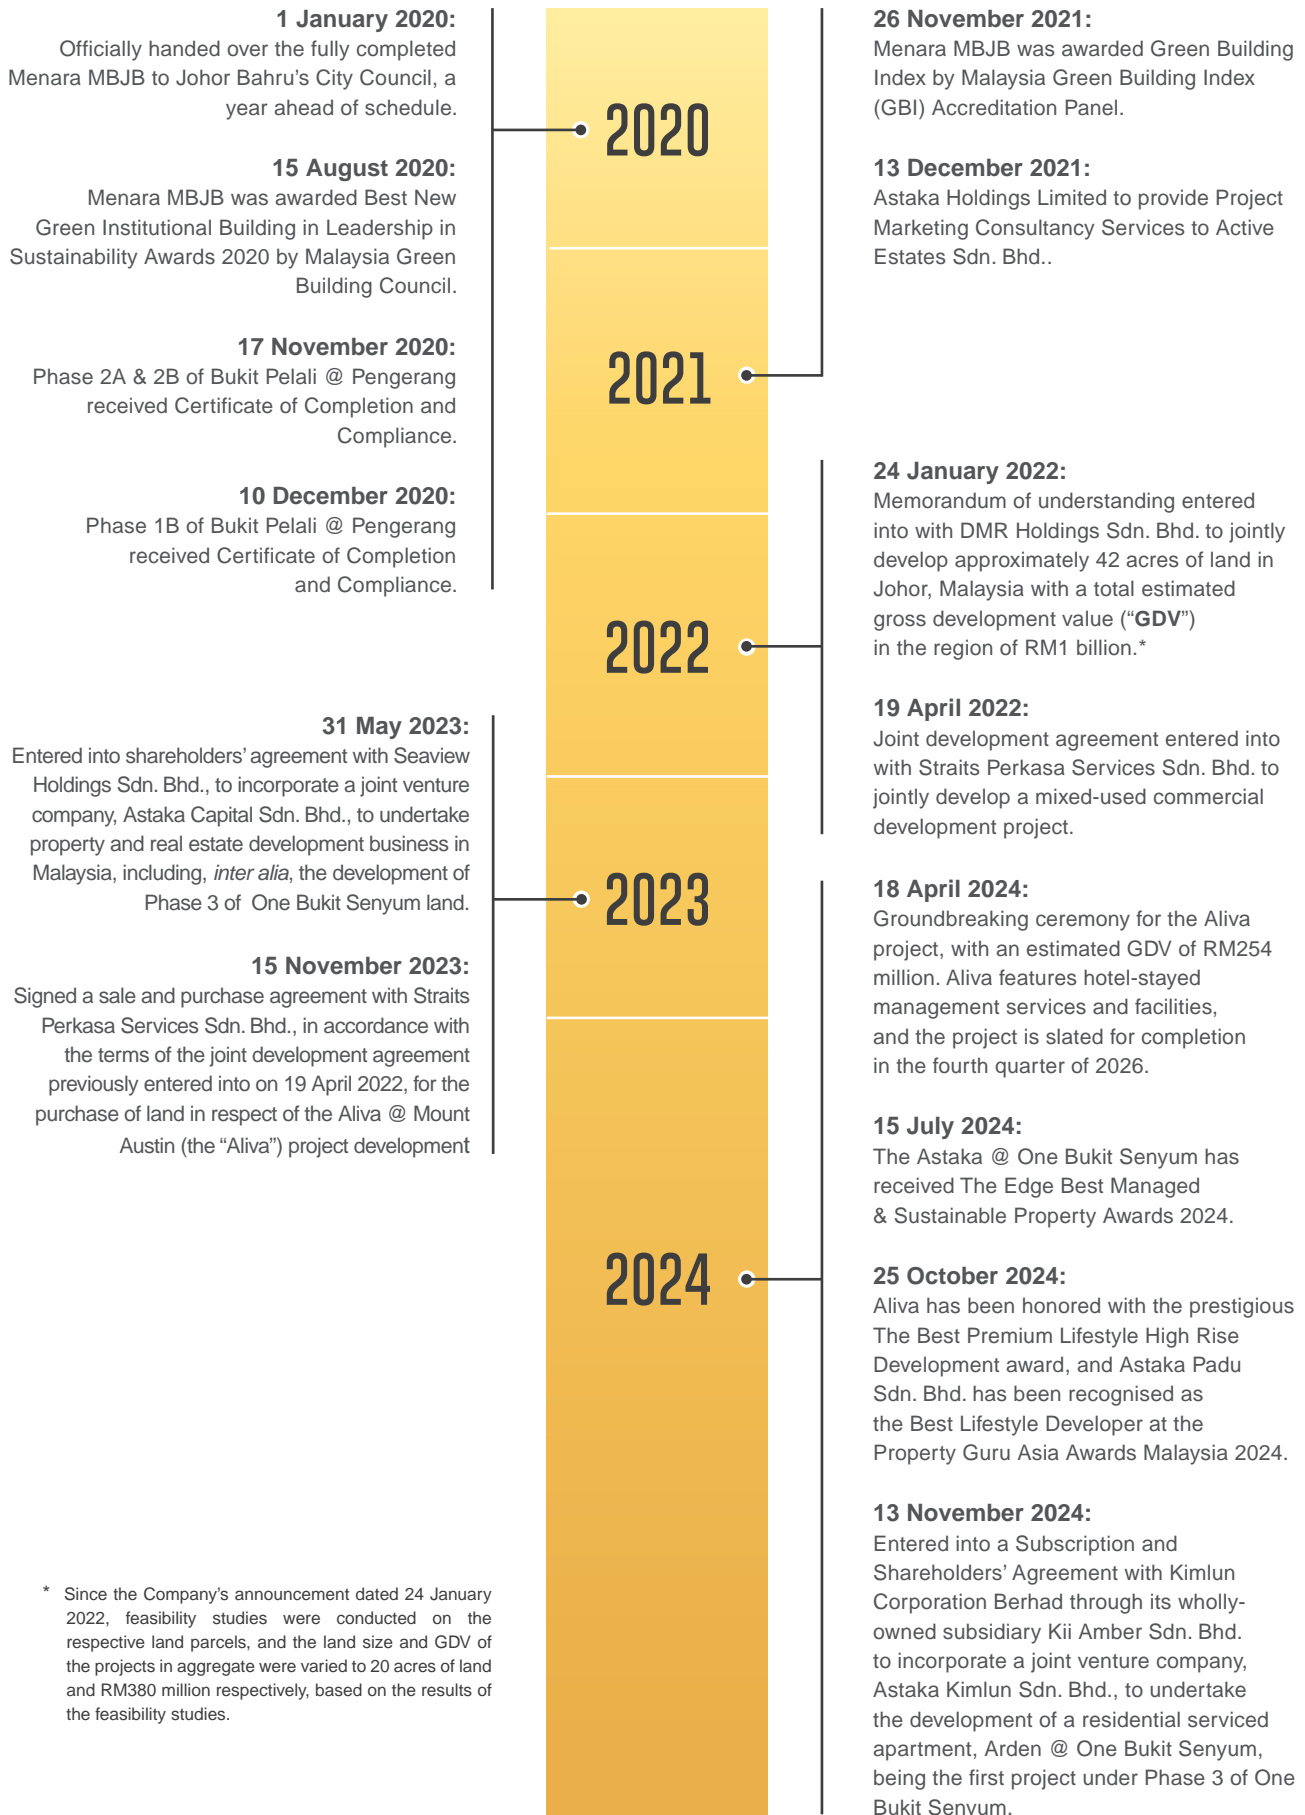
**1 January 2020:**
Officially handed over the fully completed Menara MBJB to Johor Bahru's City Council, a year ahead of schedule.

**15 August 2020:**
Menara MBJB was awarded Best New Green Institutional Building in Leadership in Sustainability Awards 2020 by Malaysia Green Building Council.

**17 November 2020:**
Phase 2A & 2B of Bukit Pelali @ Pengerang received Certificate of Completion and Compliance.

**10 December 2020:**
Phase 1B of Bukit Pelali @ Pengerang received Certificate of Completion and Compliance.

2020

2021

2022

2023

2024

**26 November 2021:**
Menara MBJB was awarded Green Building Index by Malaysia Green Building Index (GBI) Accreditation Panel.

**13 December 2021:**
Astaka Holdings Limited to provide Project Marketing Consultancy Services to Active Estates Sdn. Bhd..

**24 January 2022:**
Memorandum of understanding entered into with DMR Holdings Sdn. Bhd. to jointly develop approximately 42 acres of land in Johor, Malaysia with a total estimated gross development value ("**GDV**") in the region of RM1 billion.*

**19 April 2022:**
Joint development agreement entered into with Straits Perkasa Services Sdn. Bhd. to jointly develop a mixed-used commercial development project.

**31 May 2023:**
Entered into shareholders' agreement with Seaview Holdings Sdn. Bhd., to incorporate a joint venture company, Astaka Capital Sdn. Bhd., to undertake property and real estate development business in Malaysia, including, *inter alia*, the development of Phase 3 of One Bukit Senyum land.

**15 November 2023:**
Signed a sale and purchase agreement with Straits Perkasa Services Sdn. Bhd., in accordance with the terms of the joint development agreement previously entered into on 19 April 2022, for the purchase of land in respect of the Aliva @ Mount Austin (the "Aliva") project development

**18 April 2024:**
Groundbreaking ceremony for the Aliva project, with an estimated GDV of RM254 million. Aliva features hotel-stayed management services and facilities, and the project is slated for completion in the fourth quarter of 2026.

**15 July 2024:**
The Astaka @ One Bukit Senyum has received The Edge Best Managed & Sustainable Property Awards 2024.

**25 October 2024:**
Aliva has been honored with the prestigious The Best Premium Lifestyle High Rise Development award, and Astaka Padu Sdn. Bhd. has been recognised as the Best Lifestyle Developer at the Property Guru Asia Awards Malaysia 2024.

**13 November 2024:**
Entered into a Subscription and Shareholders' Agreement with Kimlun Corporation Berhad through its wholly-owned subsidiary Kii Amber Sdn. Bhd. to incorporate a joint venture company, Astaka Kimlun Sdn. Bhd., to undertake the development of a residential serviced apartment, Arden @ One Bukit Senyum, being the first project under Phase 3 of One Bukit Senyum.

* Since the Company's announcement dated 24 January 2022, feasibility studies were conducted on the respective land parcels, and the land size and GDV of the projects in aggregate were varied to 20 acres of land and RM380 million respectively, based on the results of the feasibility studies.